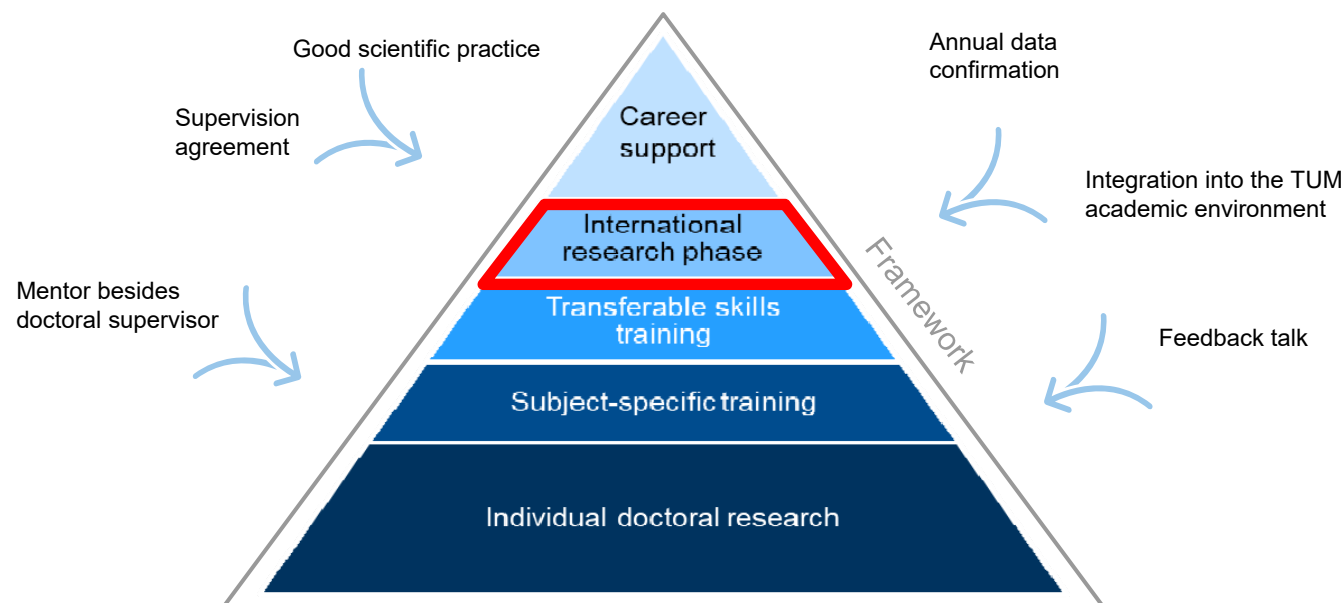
Good scientific practice

Supervision agreement

Mentor besides doctoral supervisor

Annual data confirmation

Integration into the TUM academic environment

Feedback talk

Career support

International research phase

Transferable skills training

Subject-specific training

Individual doctoral research

Framework